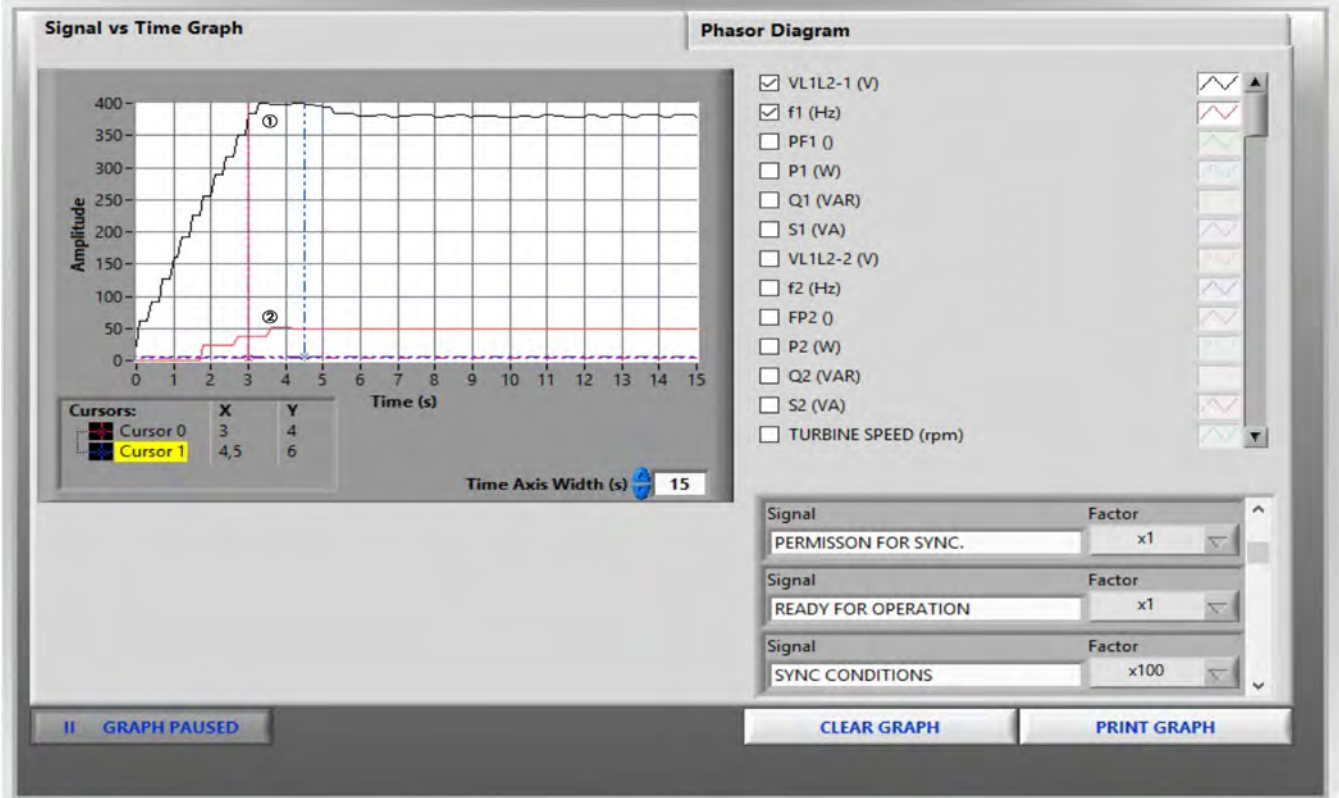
Signal vs Time Graph

Phasor Diagram

400
350
300
250
200
150
100
50
0
Amplitude
0 1 2 3 4 5 6 7 8 9 10 11 12 13 14 15
Time (s)
①
②

| Cursors: | X | Y |
|---|---|---|
| Cursor 0 | 3 | 4 |
| Cursor 1 | 4,5 | 6 |

Time Axis Width (s) 15

☑ VL1L2-1 (V)
☑ f1 (Hz)
☐ PF1 ()
☐ P1 (W)
☐ Q1 (VAR)
☐ S1 (VA)
☐ VL1L2-2 (V)
☐ f2 (Hz)
☐ FP2 ()
☐ P2 (W)
☐ Q2 (VAR)
☐ S2 (VA)
☐ TURBINE SPEED (rpm)

| Signal | Factor |
|---|---|
| PERMISSON FOR SYNC. | x1 |
| READY FOR OPERATION | x1 |
| SYNC CONDITIONS | x100 |

II GRAPH PAUSED

CLEAR GRAPH

PRINT GRAPH